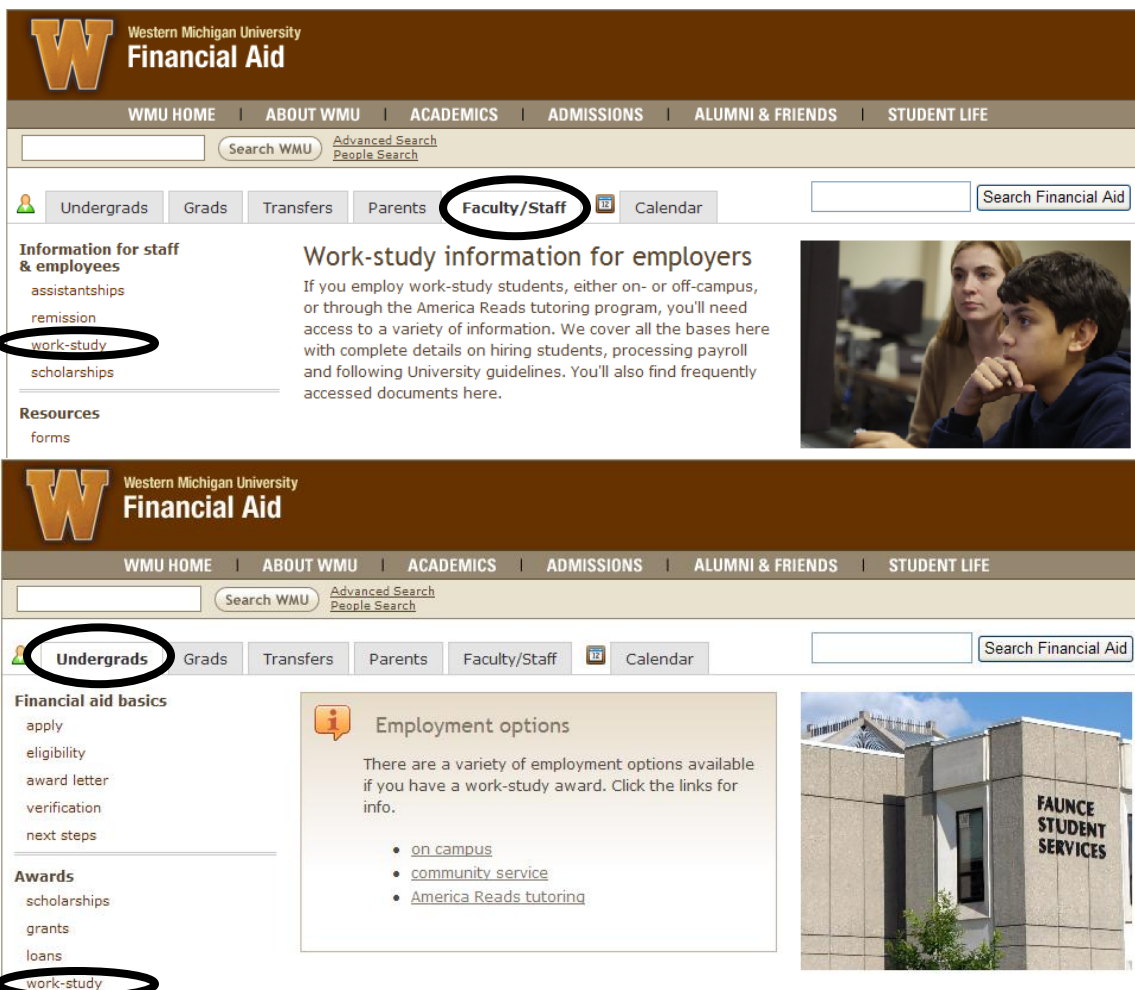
W
Western Michigan University
Financial Aid

WMU HOME | ABOUT WMU | ACADEMICS | ADMISSIONS | ALUMNI & FRIENDS | STUDENT LIFE

Search WMU
Advanced Search
People Search

Undergrads Grads Transfers Parents Faculty/Staff 12 Calendar

Search Financial Aid

Information for staff & employees
assistantships
remission
work-study
scholarships

Resources
forms

Work-study information for employers

If you employ work-study students, either on- or off-campus, or through the America Reads tutoring program, you'll need access to a variety of information. We cover all the bases here with complete details on hiring students, processing payroll and following University guidelines. You'll also find frequently accessed documents here.

W
Western Michigan University
Financial Aid

WMU HOME | ABOUT WMU | ACADEMICS | ADMISSIONS | ALUMNI & FRIENDS | STUDENT LIFE

Search WMU
Advanced Search
People Search

Undergrads Grads Transfers Parents Faculty/Staff 12 Calendar

Search Financial Aid

Financial aid basics
apply
eligibility
award letter
verification
next steps

Awards
scholarships
grants
loans
work-study

i
Employment options

There are a variety of employment options available if you have a work-study award. Click the links for info.

- on campus
- community service
- America Reads tutoring

FAUNCE
STUDENT
SERVICES